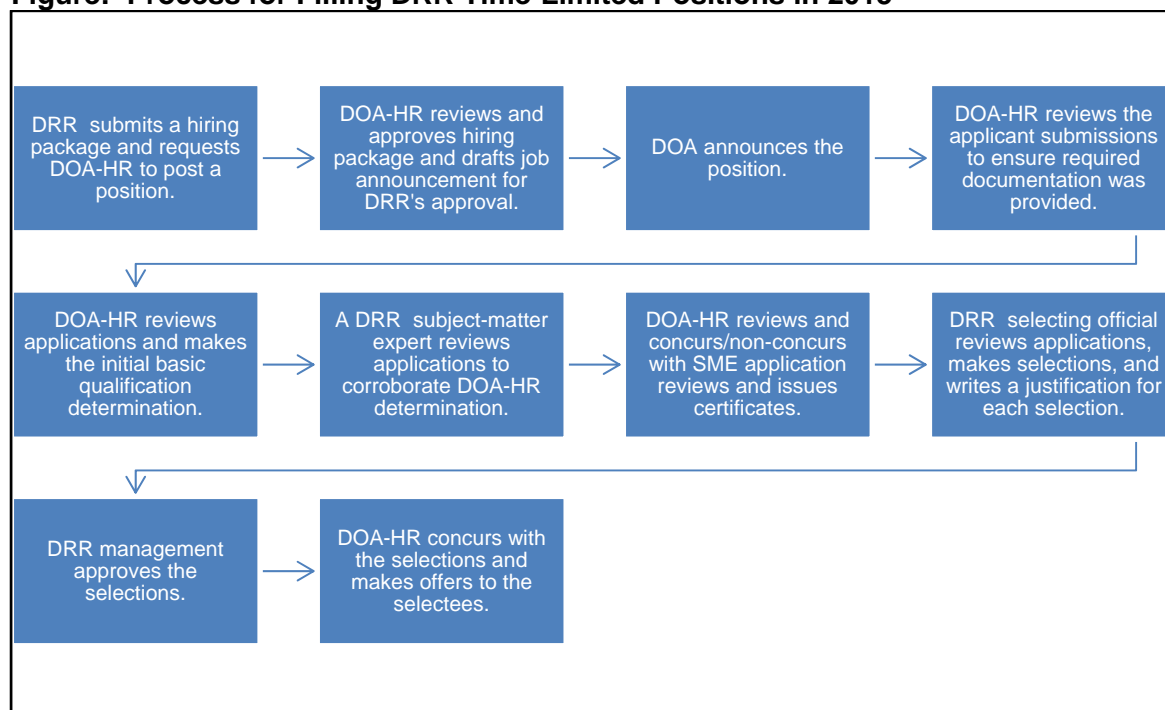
Figure: Process for Filling DRR Time-Limited Positions in 2013

DRR submits a hiring package and requests DOA-HR to post a position.

DOA-HR reviews and approves hiring package and drafts job announcement for DRR's approval.

DOA announces the position.

DOA-HR reviews the applicant submissions to ensure required documentation was provided.

DOA-HR reviews applications and makes the initial basic qualification determination.

A DRR subject-matter expert reviews applications to corroborate DOA-HR determination.

DOA-HR reviews and concurs/non-concurs with SME application reviews and issues certificates.

DRR selecting official reviews applications, makes selections, and writes a justification for each selection.

DRR management approves the selections.

DOA-HR concurs with the selections and makes offers to the selectees.